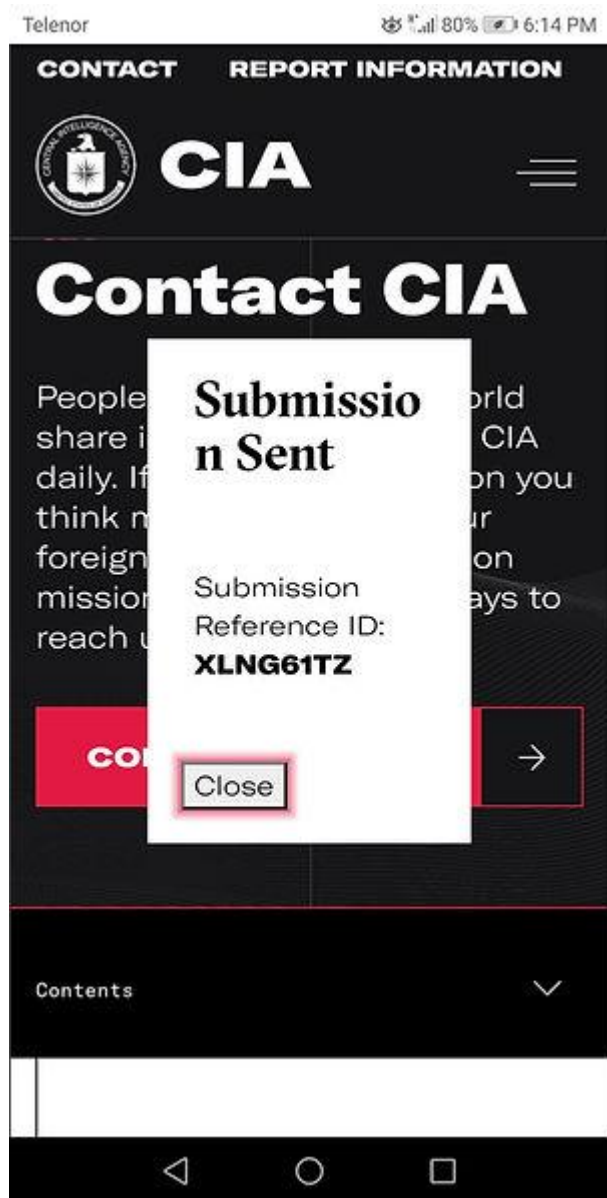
Telenor

80% 6:14 PM

CONTACT REPORT INFORMATION

CIA

Contact CIA

People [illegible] orld share i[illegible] CIA daily. If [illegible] on you think n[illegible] ur foreign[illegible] on missio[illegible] ays to reach u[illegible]

Submission Sent

Submission Reference ID: XLNG61TZ

CO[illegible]

Close

Contents